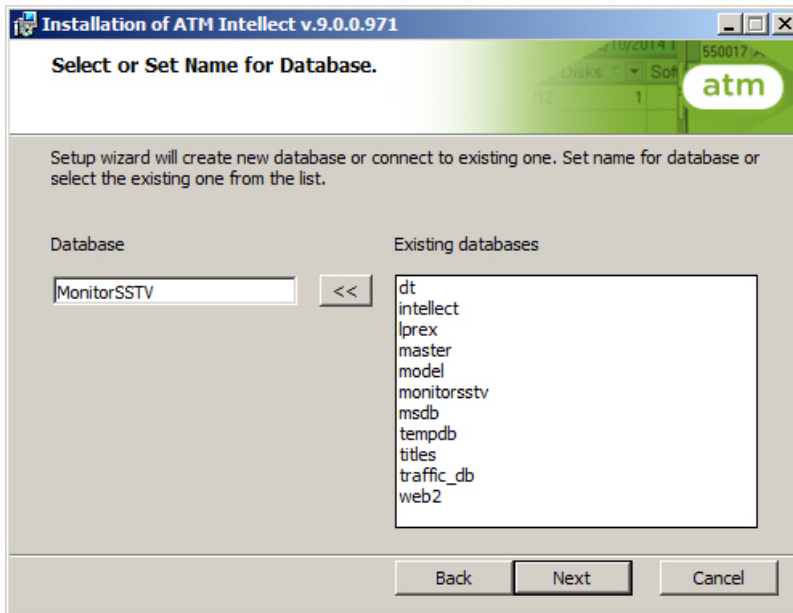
Installation of ATM Intellect v.9.0.0.971

Select or Set Name for Database.

atm

Setup wizard will create new database or connect to existing one. Set name for database or select the existing one from the list.

Database

MonitorSSTV

<<

Existing databases

dt
intellect
lprex
master
model
monitorsstv
msdb
tempdb
titles
traffic_db
web2

Back Next Cancel